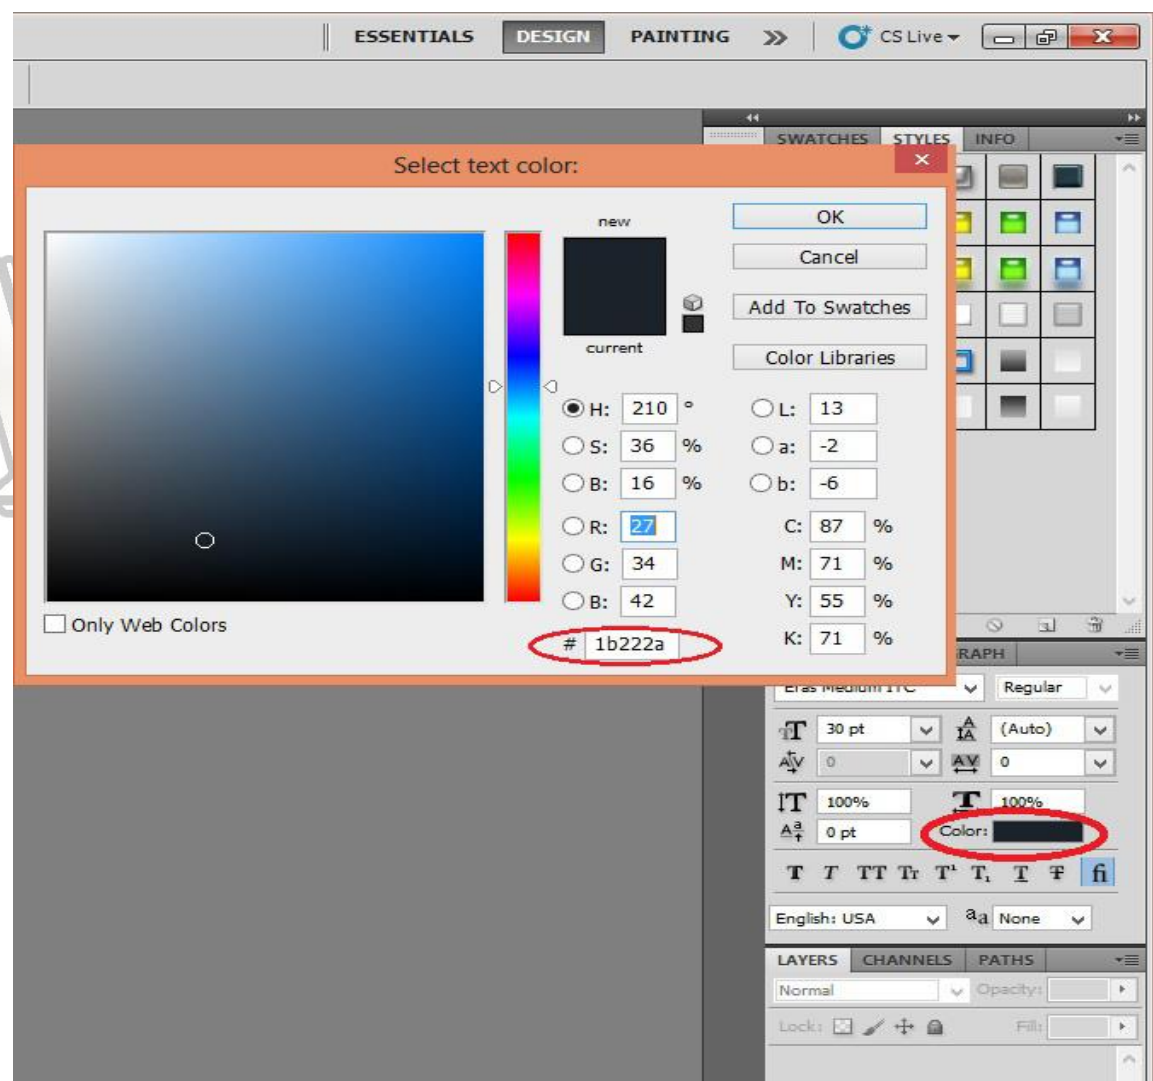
ESSENTIALS DESIGN PAINTING » CS Live

SWATCHES STYLES INFO

Select text color:

new

current

OK

Cancel

Add To Swatches

Color Libraries

H: 210 °
S: 36 %
B: 16 %
R: 27
G: 34
B: 42

L: 13
a: -2
b: -6
C: 87 %
M: 71 %
Y: 55 %
K: 71 %

Only Web Colors

# 1b222a

RAPH

Regular

30 pt
(Auto)
0
0
100%
100%
0 pt
Color:

English: USA
None

LAYERS CHANNELS PATHS

Normal
Opacity:
Lock:
Fill: